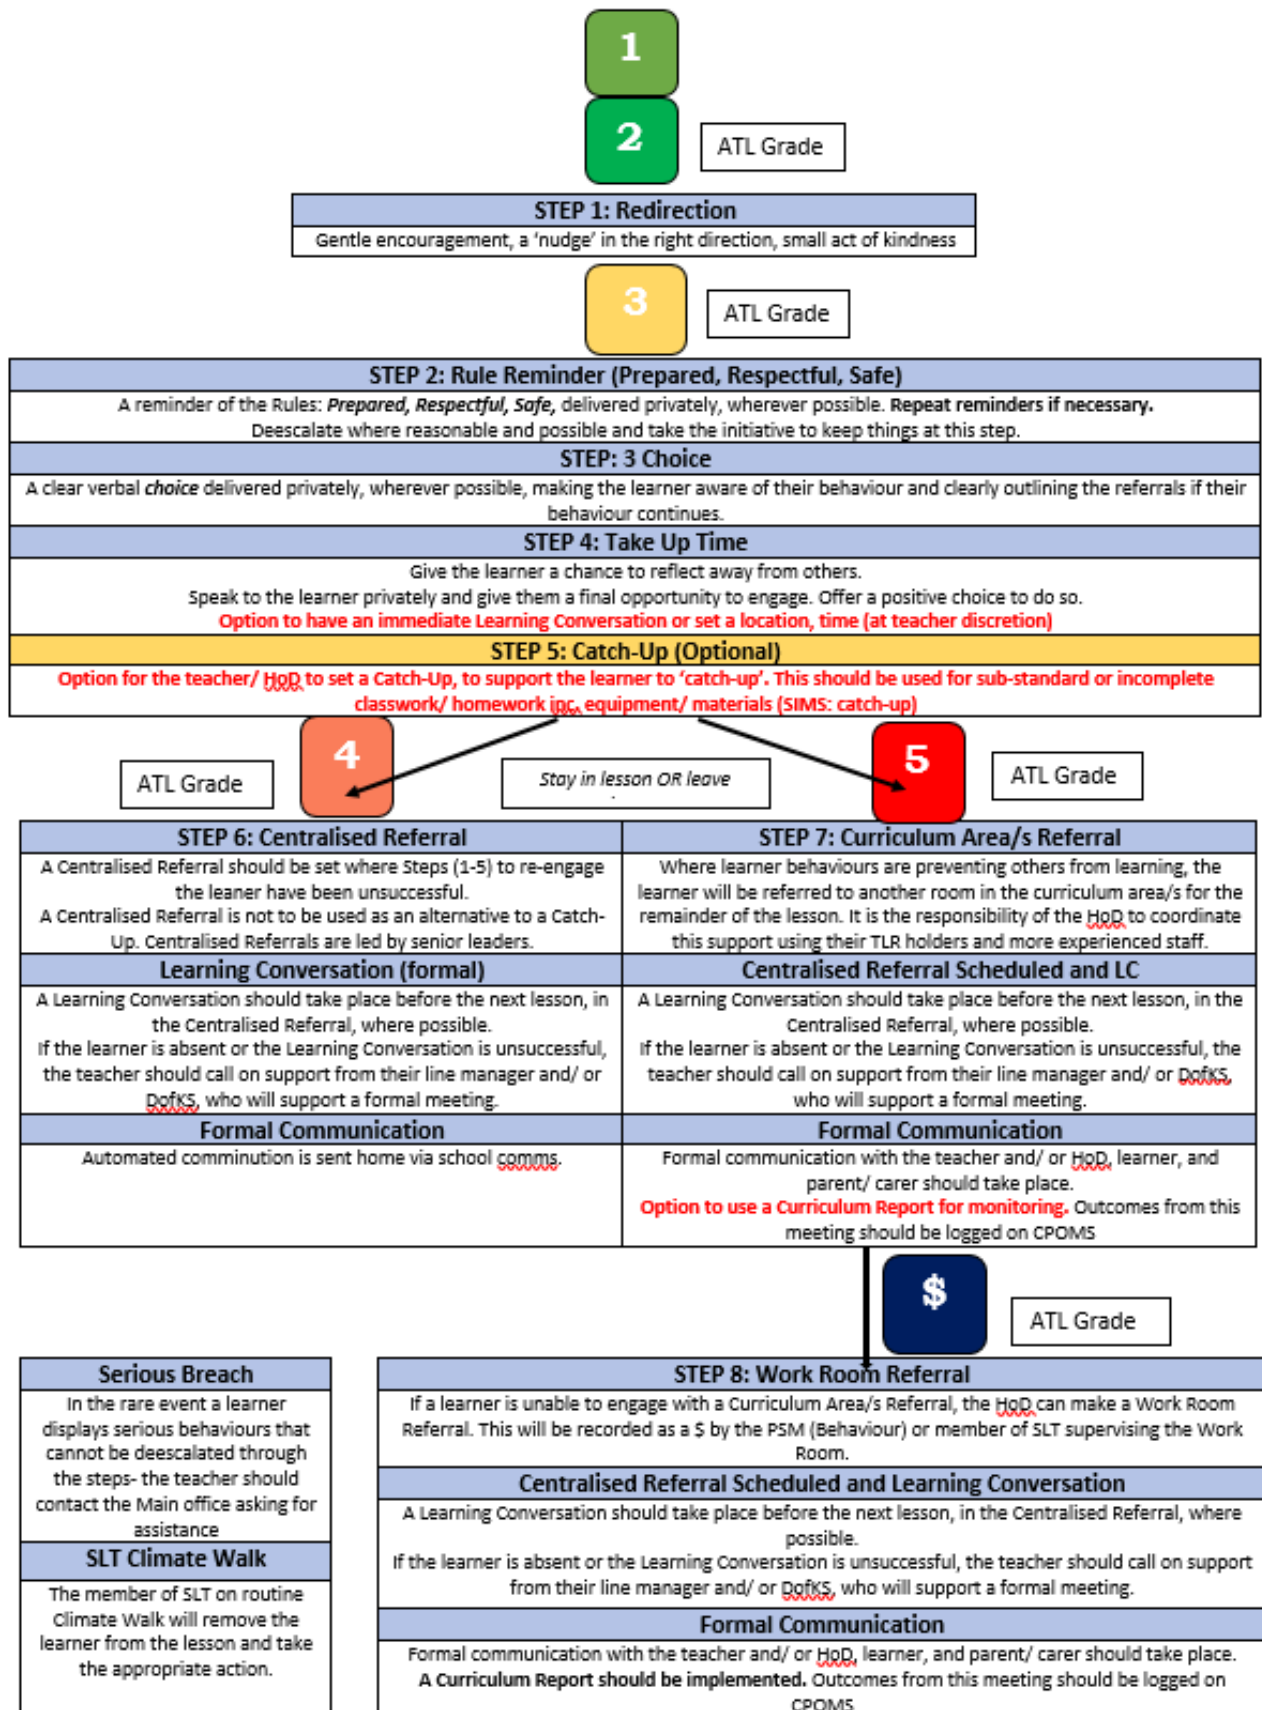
1

2

ATL Grade

STEP 1: Redirection

Gentle encouragement, a 'nudge' in the right direction, small act of kindness

3

ATL Grade

STEP 2: Rule Reminder (Prepared, Respectful, Safe)

A reminder of the Rules: ***Prepared, Respectful, Safe***, delivered privately, wherever possible. **Repeat reminders if necessary.**
Deescalate where reasonable and possible and take the initiative to keep things at this step.

STEP: 3 Choice

A clear verbal *choice* delivered privately, wherever possible, making the learner aware of their behaviour and clearly outlining the referrals if their behaviour continues.

STEP 4: Take Up Time

Give the learner a chance to reflect away from others.
Speak to the learner privately and give them a final opportunity to engage. Offer a positive choice to do so.
Option to have an immediate Learning Conversation or set a location, time (at teacher discretion)

STEP 5: Catch-Up (Optional)

Option for the teacher/ HoD to set a Catch-Up, to support the learner to 'catch-up'. This should be used for sub-standard or incomplete classwork/ homework inc. equipment/ materials (SIMS: catch-up)

ATL Grade

4

*Stay in lesson OR leave*

5

ATL Grade

| STEP 6: Centralised Referral | STEP 7: Curriculum Area/s Referral |
|---|---|
| A Centralised Referral should be set where Steps (1-5) to re-engage the leaner have been unsuccessful. A Centralised Referral is not to be used as an alternative to a Catch-Up. Centralised Referrals are led by senior leaders. | Where learner behaviours are preventing others from learning, the learner will be referred to another room in the curriculum area/s for the remainder of the lesson. It is the responsibility of the HoD to coordinate this support using their TLR holders and more experienced staff. |
| Learning Conversation (formal) | Centralised Referral Scheduled and LC |
| A Learning Conversation should take place before the next lesson, in the Centralised Referral, where possible. If the learner is absent or the Learning Conversation is unsuccessful, the teacher should call on support from their line manager and/ or DofKS, who will support a formal meeting. | A Learning Conversation should take place before the next lesson, in the Centralised Referral, where possible. If the learner is absent or the Learning Conversation is unsuccessful, the teacher should call on support from their line manager and/ or DofKS, who will support a formal meeting. |
| Formal Communication | Formal Communication |
| Automated comminution is sent home via school comms. | Formal communication with the teacher and/ or HoD, learner, and parent/ carer should take place. Option to use a Curriculum Report for monitoring. Outcomes from this meeting should be logged on CPOMS |

$

ATL Grade

Serious Breach

In the rare event a learner displays serious behaviours that cannot be deescalated through the steps- the teacher should contact the Main office asking for assistance

SLT Climate Walk

The member of SLT on routine Climate Walk will remove the learner from the lesson and take the appropriate action.

STEP 8: Work Room Referral

If a learner is unable to engage with a Curriculum Area/s Referral, the HoD can make a Work Room Referral. This will be recorded as a $ by the PSM (Behaviour) or member of SLT supervising the Work Room.

Centralised Referral Scheduled and Learning Conversation

A Learning Conversation should take place before the next lesson, in the Centralised Referral, where possible.
If the learner is absent or the Learning Conversation is unsuccessful, the teacher should call on support from their line manager and/ or DofKS, who will support a formal meeting.

Formal Communication

Formal communication with the teacher and/ or HoD, learner, and parent/ carer should take place.
**A Curriculum Report should be implemented.** Outcomes from this meeting should be logged on CPOMS